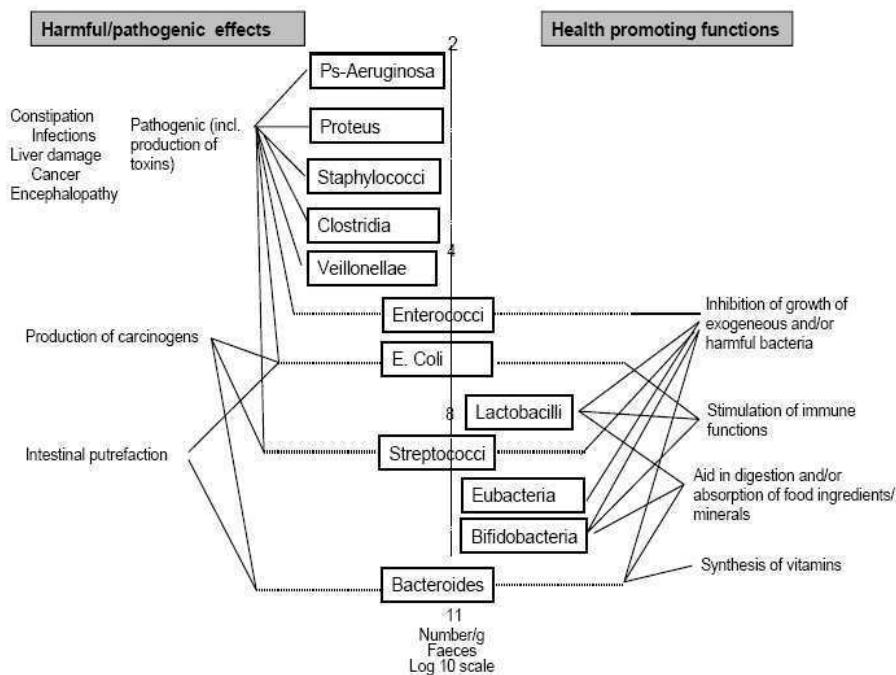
Harmful/pathogenic effects

Health promoting functions

2

Constipation
Infections
Liver damage
Cancer
Encephalopathy

Pathogenic (incl. production of toxins)

Ps-Aeruginosa

Proteus

Staphylococci

Clostridia

4

Veillonellae

Enterococci

Inhibition of growth of exogeneous and/or harmful bacteria

Production of carcinogens

E. Coli

8

Lactobacilli

Stimulation of immune functions

Intestinal putrefaction

Streptococci

Aid in digestion and/or absorption of food ingredients/ minerals

Eubacteria

Bifidobacteria

Synthesis of vitamins

Bacteroides

11
Number/g
Faeces
Log 10 scale